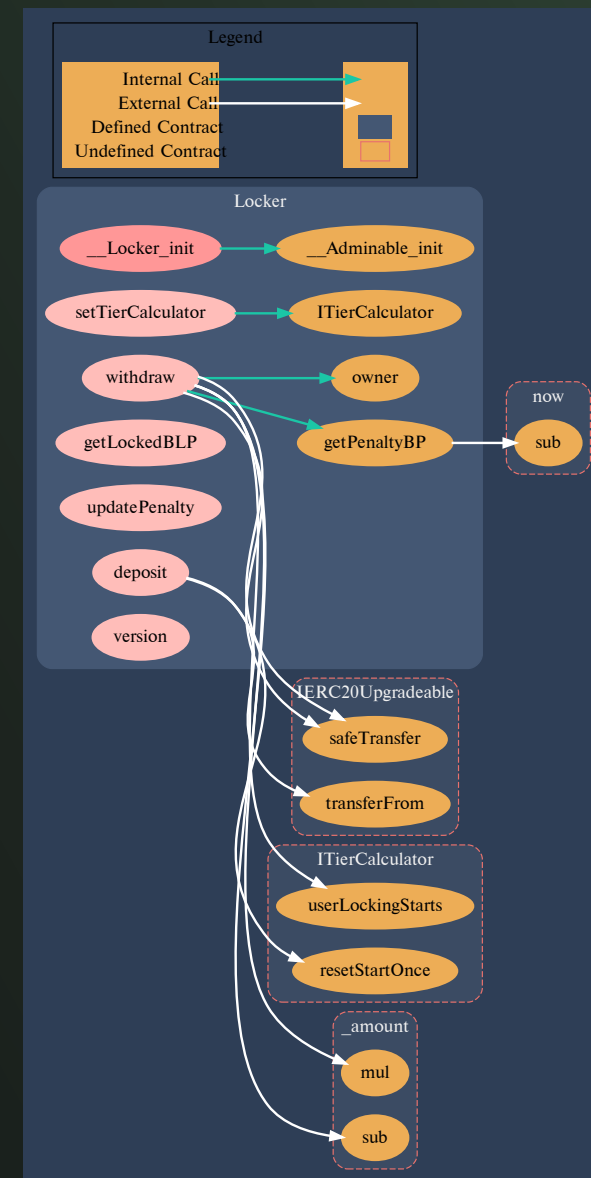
Legend

Internal Call
External Call
Defined Contract
Undefined Contract

Locker

__Locker_init
__Adminable_init
setTierCalculator
ITierCalculator
withdraw
owner
getLockedBLP
getPenaltyBP
updatePenalty
deposit
version

now
sub

IERC20Upgradeable
safeTransfer
transferFrom

ITierCalculator
userLockingStarts
resetStartOnce

_amount
mul
sub